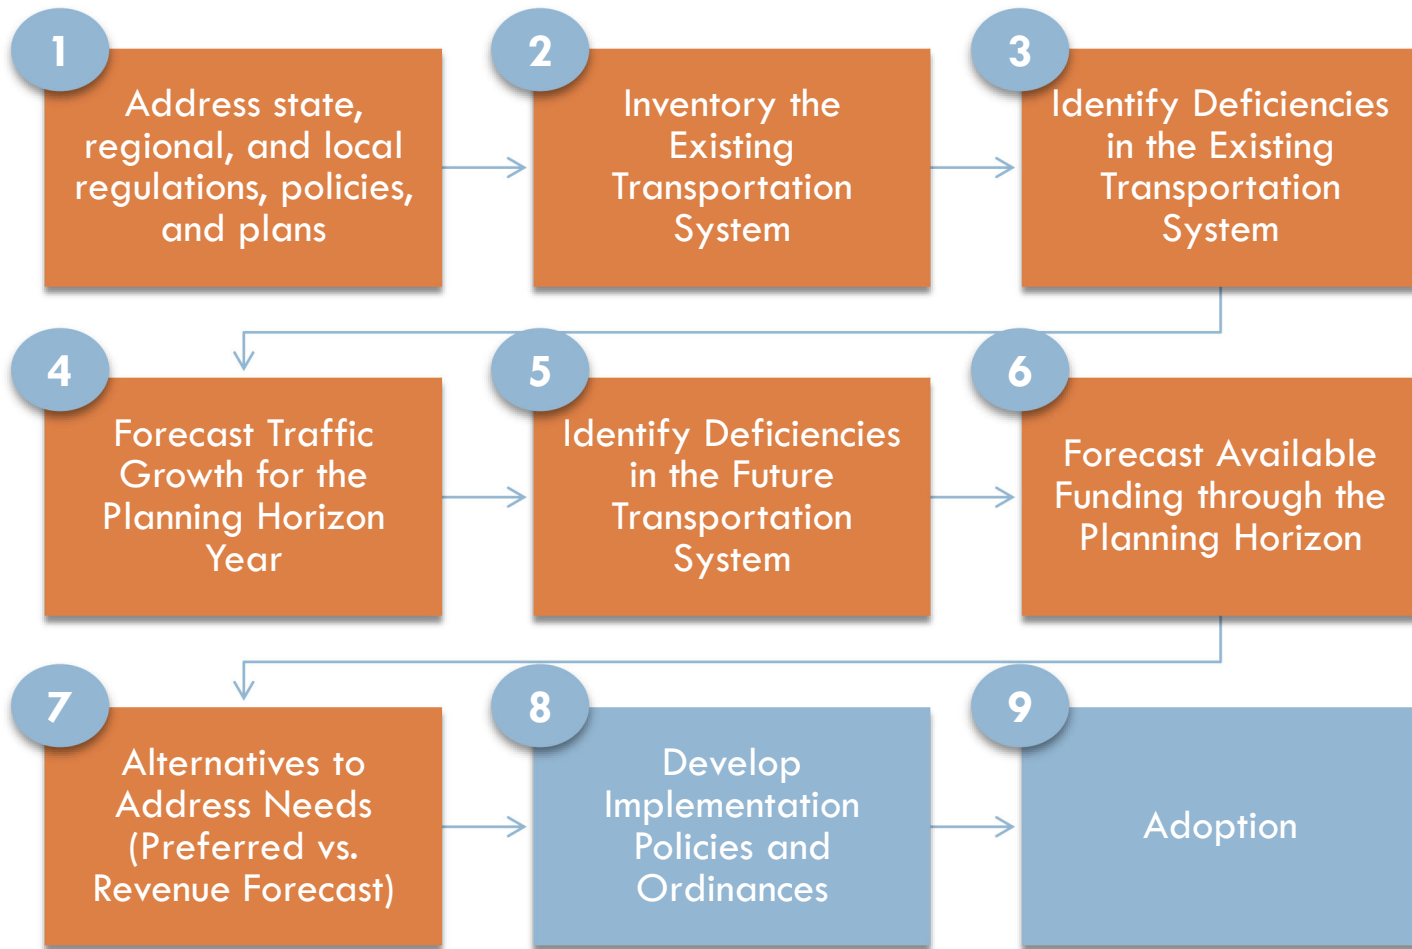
1
Address state, regional, and local regulations, policies, and plans

2
Inventory the Existing Transportation System

3
Identify Deficiencies in the Existing Transportation System

4
Forecast Traffic Growth for the Planning Horizon Year

5
Identify Deficiencies in the Future Transportation System

6
Forecast Available Funding through the Planning Horizon

7
Alternatives to Address Needs (Preferred vs. Revenue Forecast)

8
Develop Implementation Policies and Ordinances

9
Adoption